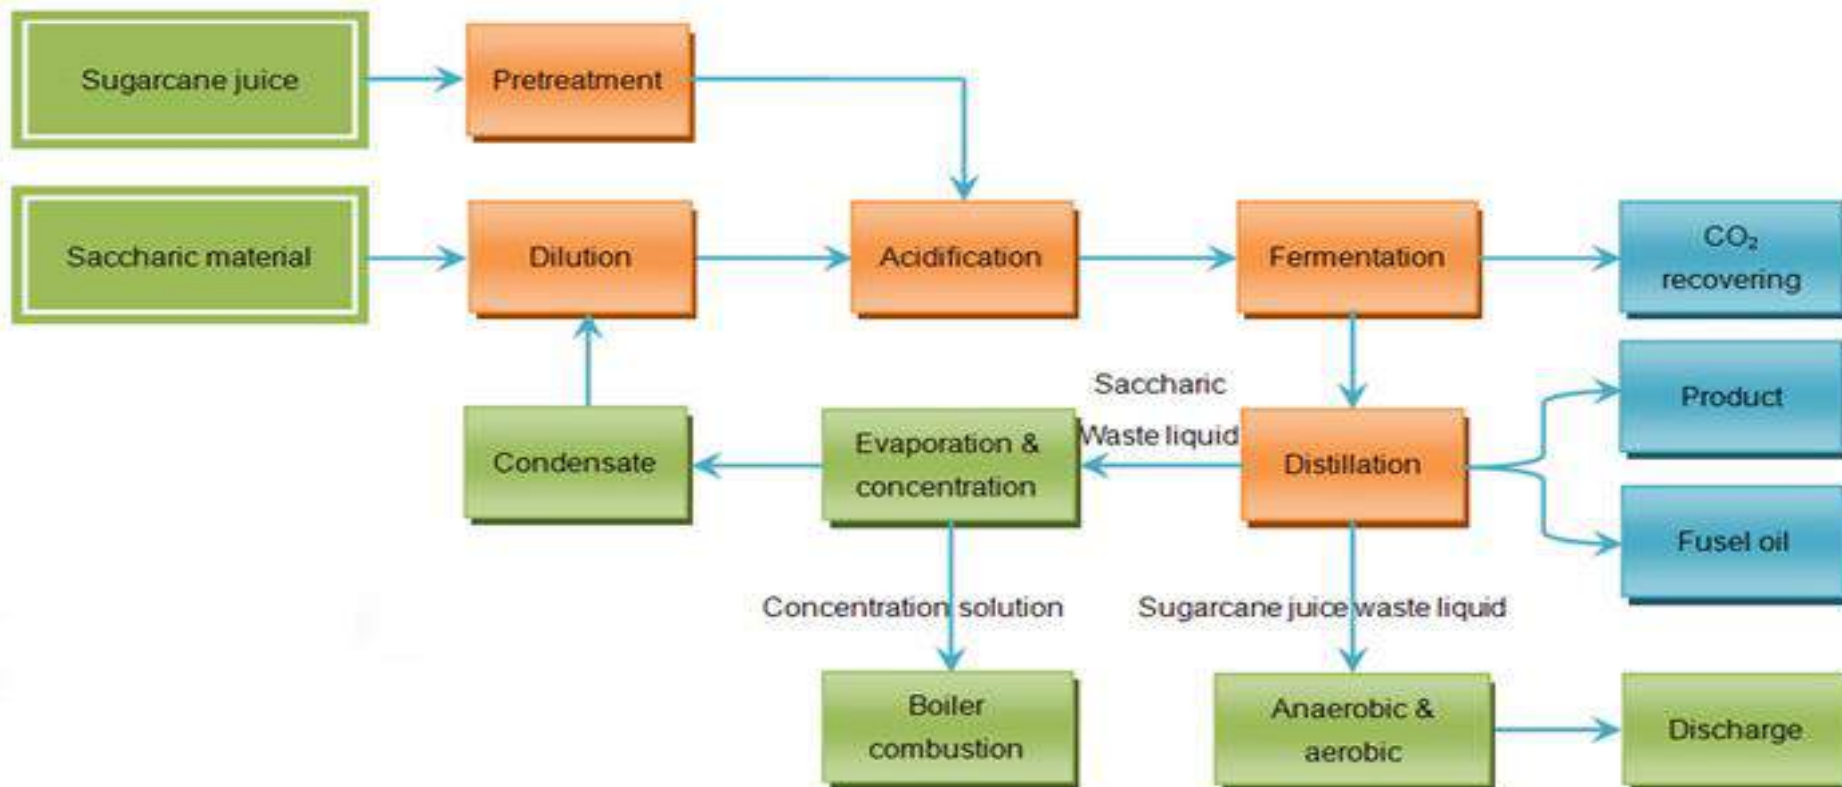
Sugarcane juice

Pretreatment

Saccharic material

Dilution

Acidification

Fermentation

$CO_2$ recovering

Saccharic Waste liquid

Condensate

Evaporation & concentration

Distillation

Product

Fusel oil

Concentration solution

Sugarcane juice waste liquid

Boiler combustion

Anaerobic & aerobic

Discharge